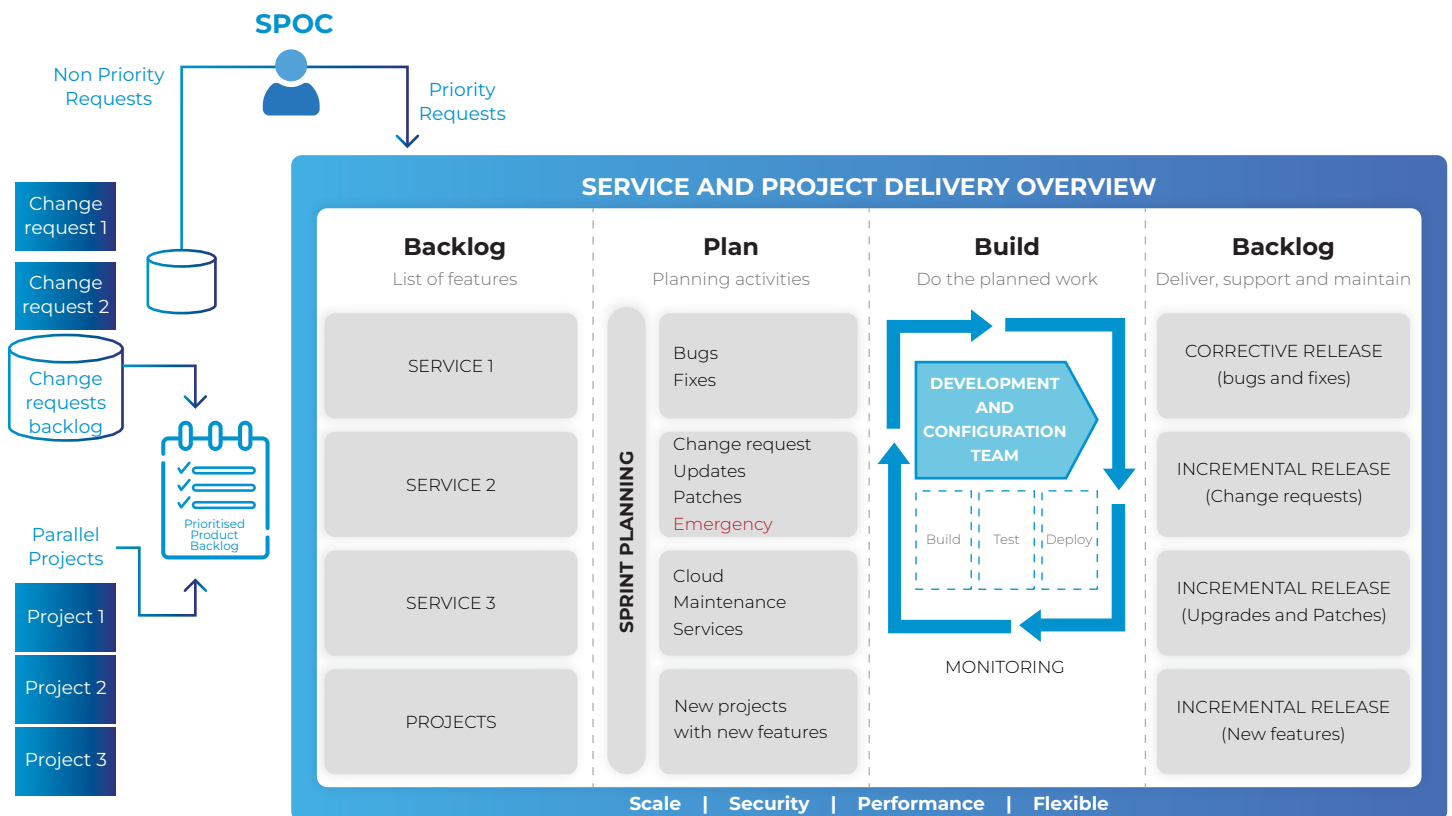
SPOC

Non Priority Requests

Priority Requests

Change request 1

Change request 2

Change requests backlog

Prioritised Product Backlog

Parallel Projects

Project 1

Project 2

Project 3

SERVICE AND PROJECT DELIVERY OVERVIEW

Backlog
List of features

SERVICE 1

SERVICE 2

SERVICE 3

PROJECTS

Plan
Planning activities

SPRINT PLANNING

Bugs
Fixes

Change request
Updates
Patches
Emergency

Cloud
Maintenance
Services

New projects
with new features

Build
Do the planned work

DEVELOPMENT AND CONFIGURATION TEAM

Build

Test

Deploy

MONITORING

Backlog
Deliver, support and maintain

CORRECTIVE RELEASE
(bugs and fixes)

INCREMENTAL RELEASE
(Change requests)

INCREMENTAL RELEASE
(Upgrades and Patches)

INCREMENTAL RELEASE
(New features)

Scale | Security | Performance | Flexible